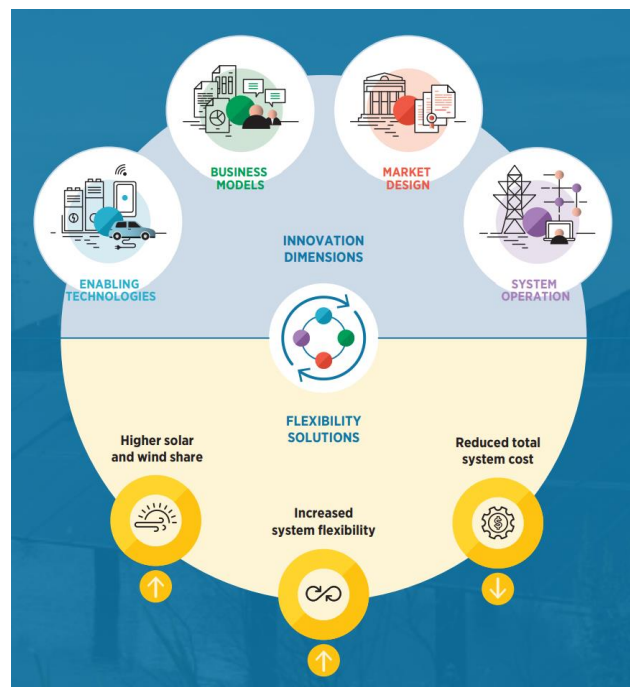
BUSINESS MODELS

MARKET DESIGN

ENABLING TECHNOLOGIES

INNOVATION DIMENSIONS

SYSTEM OPERATION

FLEXIBILITY SOLUTIONS

Higher solar and wind share

Reduced total system cost

Increased system flexibility